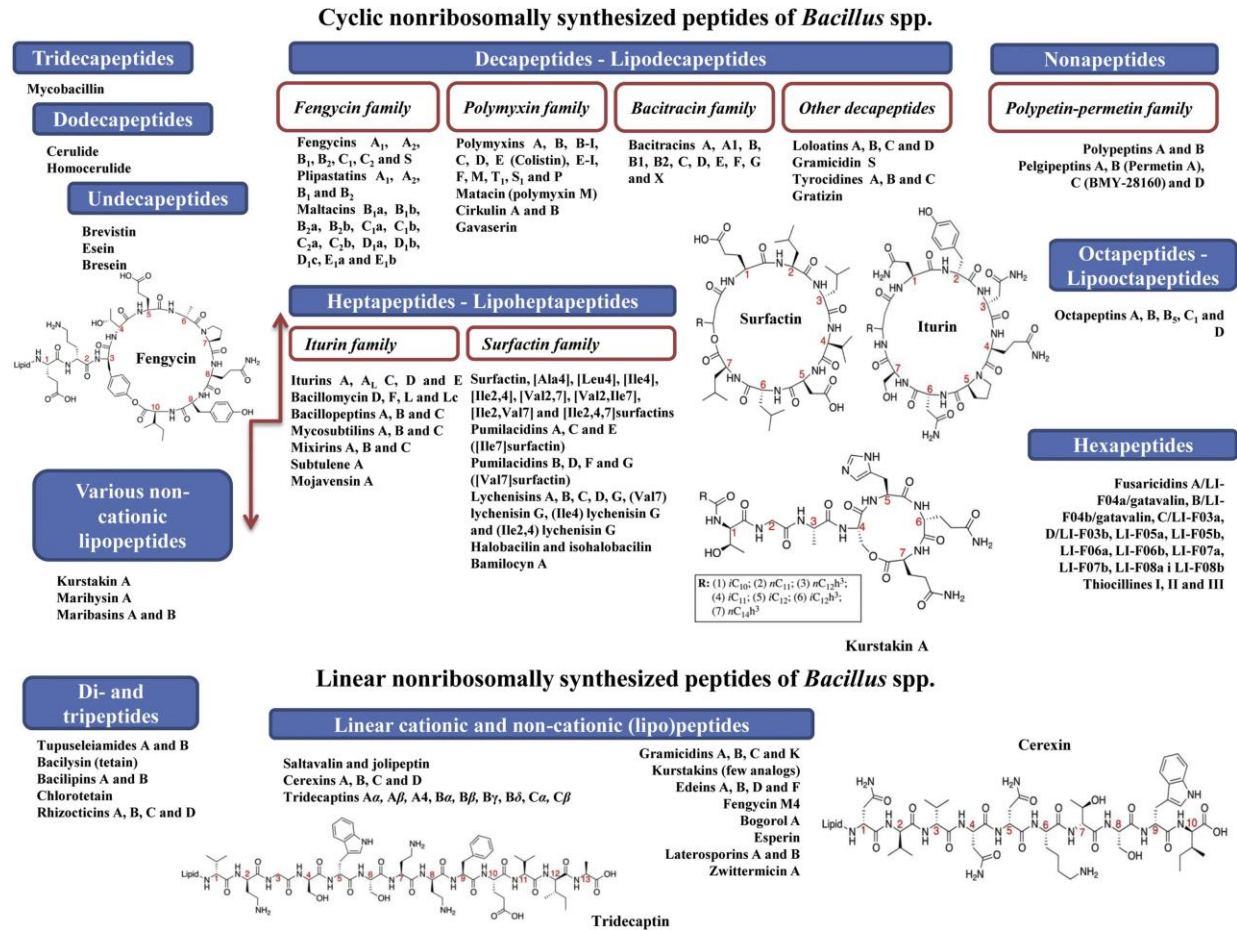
Cyclic nonribosomally synthesized peptides of *Bacillus* spp.

Tridecapeptides

Mycobacillin

Dodecapeptides

Cerulide
Homocerulide

Undecapeptides

Brevistin
Esein
Bresein

Fengycin

Lipid

Various non-cationic lipopeptides

Kurstakin A
Marihysin A
Maribasins A and B

Decapeptides - Lipodecapeptides

Fengycin family

Fengycins $A_1$, $A_2$, $B_1$, $B_2$, $C_1$, $C_2$ and S
Plipastatins $A_1$, $A_2$, $B_1$ and $B_2$
Maltacins $B_1$a, $B_1$b, $B_2$a, $B_2$b, $C_1$a, $C_1$b, $C_2$a, $C_2$b, $D_1$a, $D_1$b, $D_1$c, $E_1$a and $E_1$b

Polymyxin family

Polymyxins A, B, B-I, C, D, E (Colistin), E-I, F, M, $T_1$, $S_1$ and P
Matacin (polymyxin M)
Cirkulin A and B
Gavaserin

Bacitracin family

Bacitracins A, A1, B, B1, B2, C, D, E, F, G and X

Other decapeptides

Loloatins A, B, C and D
Gramicidin S
Tyrocidines A, B and C
Gratizin

Nonapeptides

Polypetin-permetin family

Polypeptins A and B
Pelgipeptins A, B (Permetin A), C (BMY-28160) and D

Heptapeptides - Lipoheptapeptides

Ituirin family

Iturins A, $A_L$, C, D and E
Bacillomycin D, F, L and Lc
Bacillopeptins A, B and C
Mycosubtilins A, B and C
Mixirins A, B and C
Subtulene A
Mojavensin A

Surfactin family

Surfactin, [Ala4], [Leu4], [Ile4], [Ile2,4], [Val2,7], [Val2,Ile7], [Ile2,Val7] and [Ile2,4,7]surfactins
Pumilacidins A, C and E ([Ile7]surfactin)
Pumilacidins B, D, F and G ([Val7]surfactin)
Lychenisins A, B, C, D, G, (Val7) lychenisin G, (Ile4) lychenisin G and (Ile2,4) lychenisin G
Halobacilin and isohalobacilin
Bamilocyn A

Surfactin

Iturin

Octapeptides - Lipooctapeptides

Octapeptins A, B, $B_5$, $C_1$ and D

Hexapeptides

Fusaricidins A/LI-F04a/gatavalin, B/LI-F04b/gatavalin, C/LI-F03a, D/LI-F03b, LI-F05a, LI-F05b, LI-F06a, LI-F06b, LI-F07a, LI-F07b, LI-F08a i LI-F08b
Thiocillines I, II and III

R: (1) $iC_{10}$; (2) $nC_{11}$; (3) $nC_{12}h^3$; (4) $iC_{11}$; (5) $iC_{12}$; (6) $iC_{12}h^3$; (7) $nC_{14}h^3$

Kurstakin A

Linear nonribosomally synthesized peptides of *Bacillus* spp.

Di- and tripeptides

Tupuseleiamides A and B
Bacilysin (tetain)
Bacilipins A and B
Chlorotetain
Rhizocticins A, B, C and D

Linear cationic and non-cationic (lipo)peptides

Saltavalin and jolipeptin
Cerexins A, B, C and D
Tridecaptins A$\alpha$, A$\beta$, A4, B$\alpha$, B$\beta$, B$\gamma$, B$\delta$, C$\alpha$, C$\beta$

Gramicidins A, B, C and K
Kurstakins (few analogs)
Edeins A, B, D and F
Fengycin M4
Bogorol A
Esperin
Laterosporins A and B
Zwittermicin A

Cerexin

Lipid

Tridecaptin